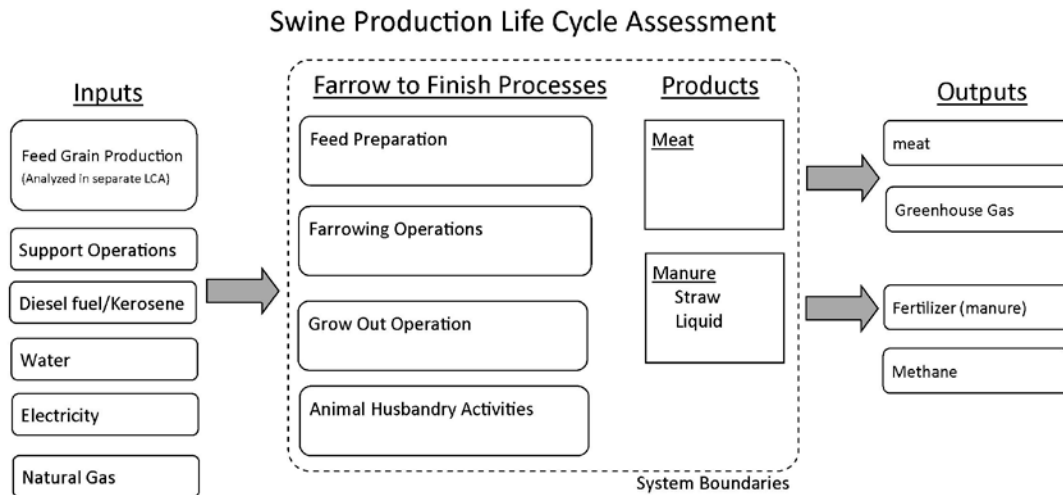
Swine Production Life Cycle Assessment

Inputs

Feed Grain Production
(Analyzed in separate LCA)

Support Operations

Diesel fuel/Kerosene

Water

Electricity

Natural Gas

Farrow to Finish Processes

Feed Preparation

Farrowing Operations

Grow Out Operation

Animal Husbandry Activities

Products

Meat

Manure
Straw
Liquid

System Boundaries

Outputs

meat

Greenhouse Gas

Fertilizer (manure)

Methane